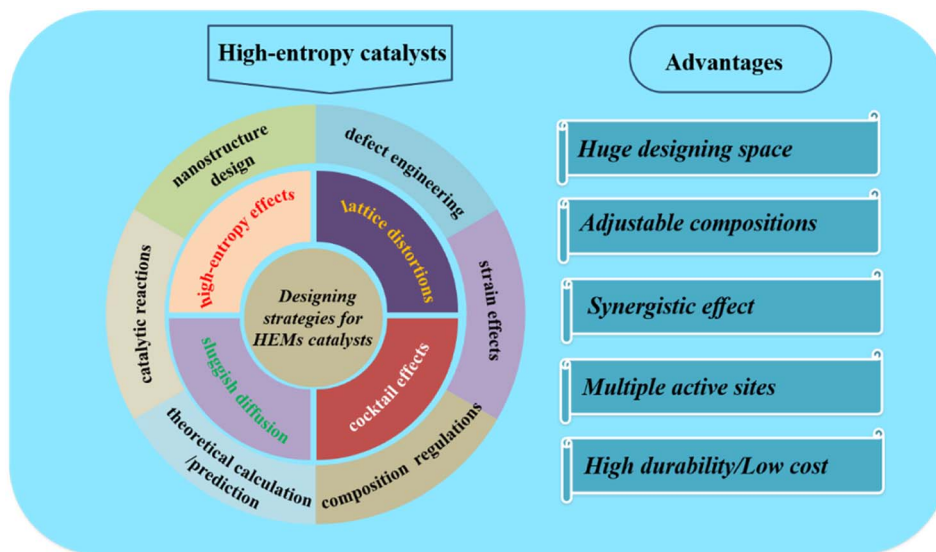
High-entropy catalysts

Advantages

nanostructure design

defect engineering

high-entropy effects

lattice distortions

catalytic reactions

strain effects

Designing strategies for HEMs catalysts

sluggish diffusion

cocktail effects

theoretical calculation /prediction

composition regulations

Huge designing space

Adjustable compositions

Synergistic effect

Multiple active sites

High durability/Low cost